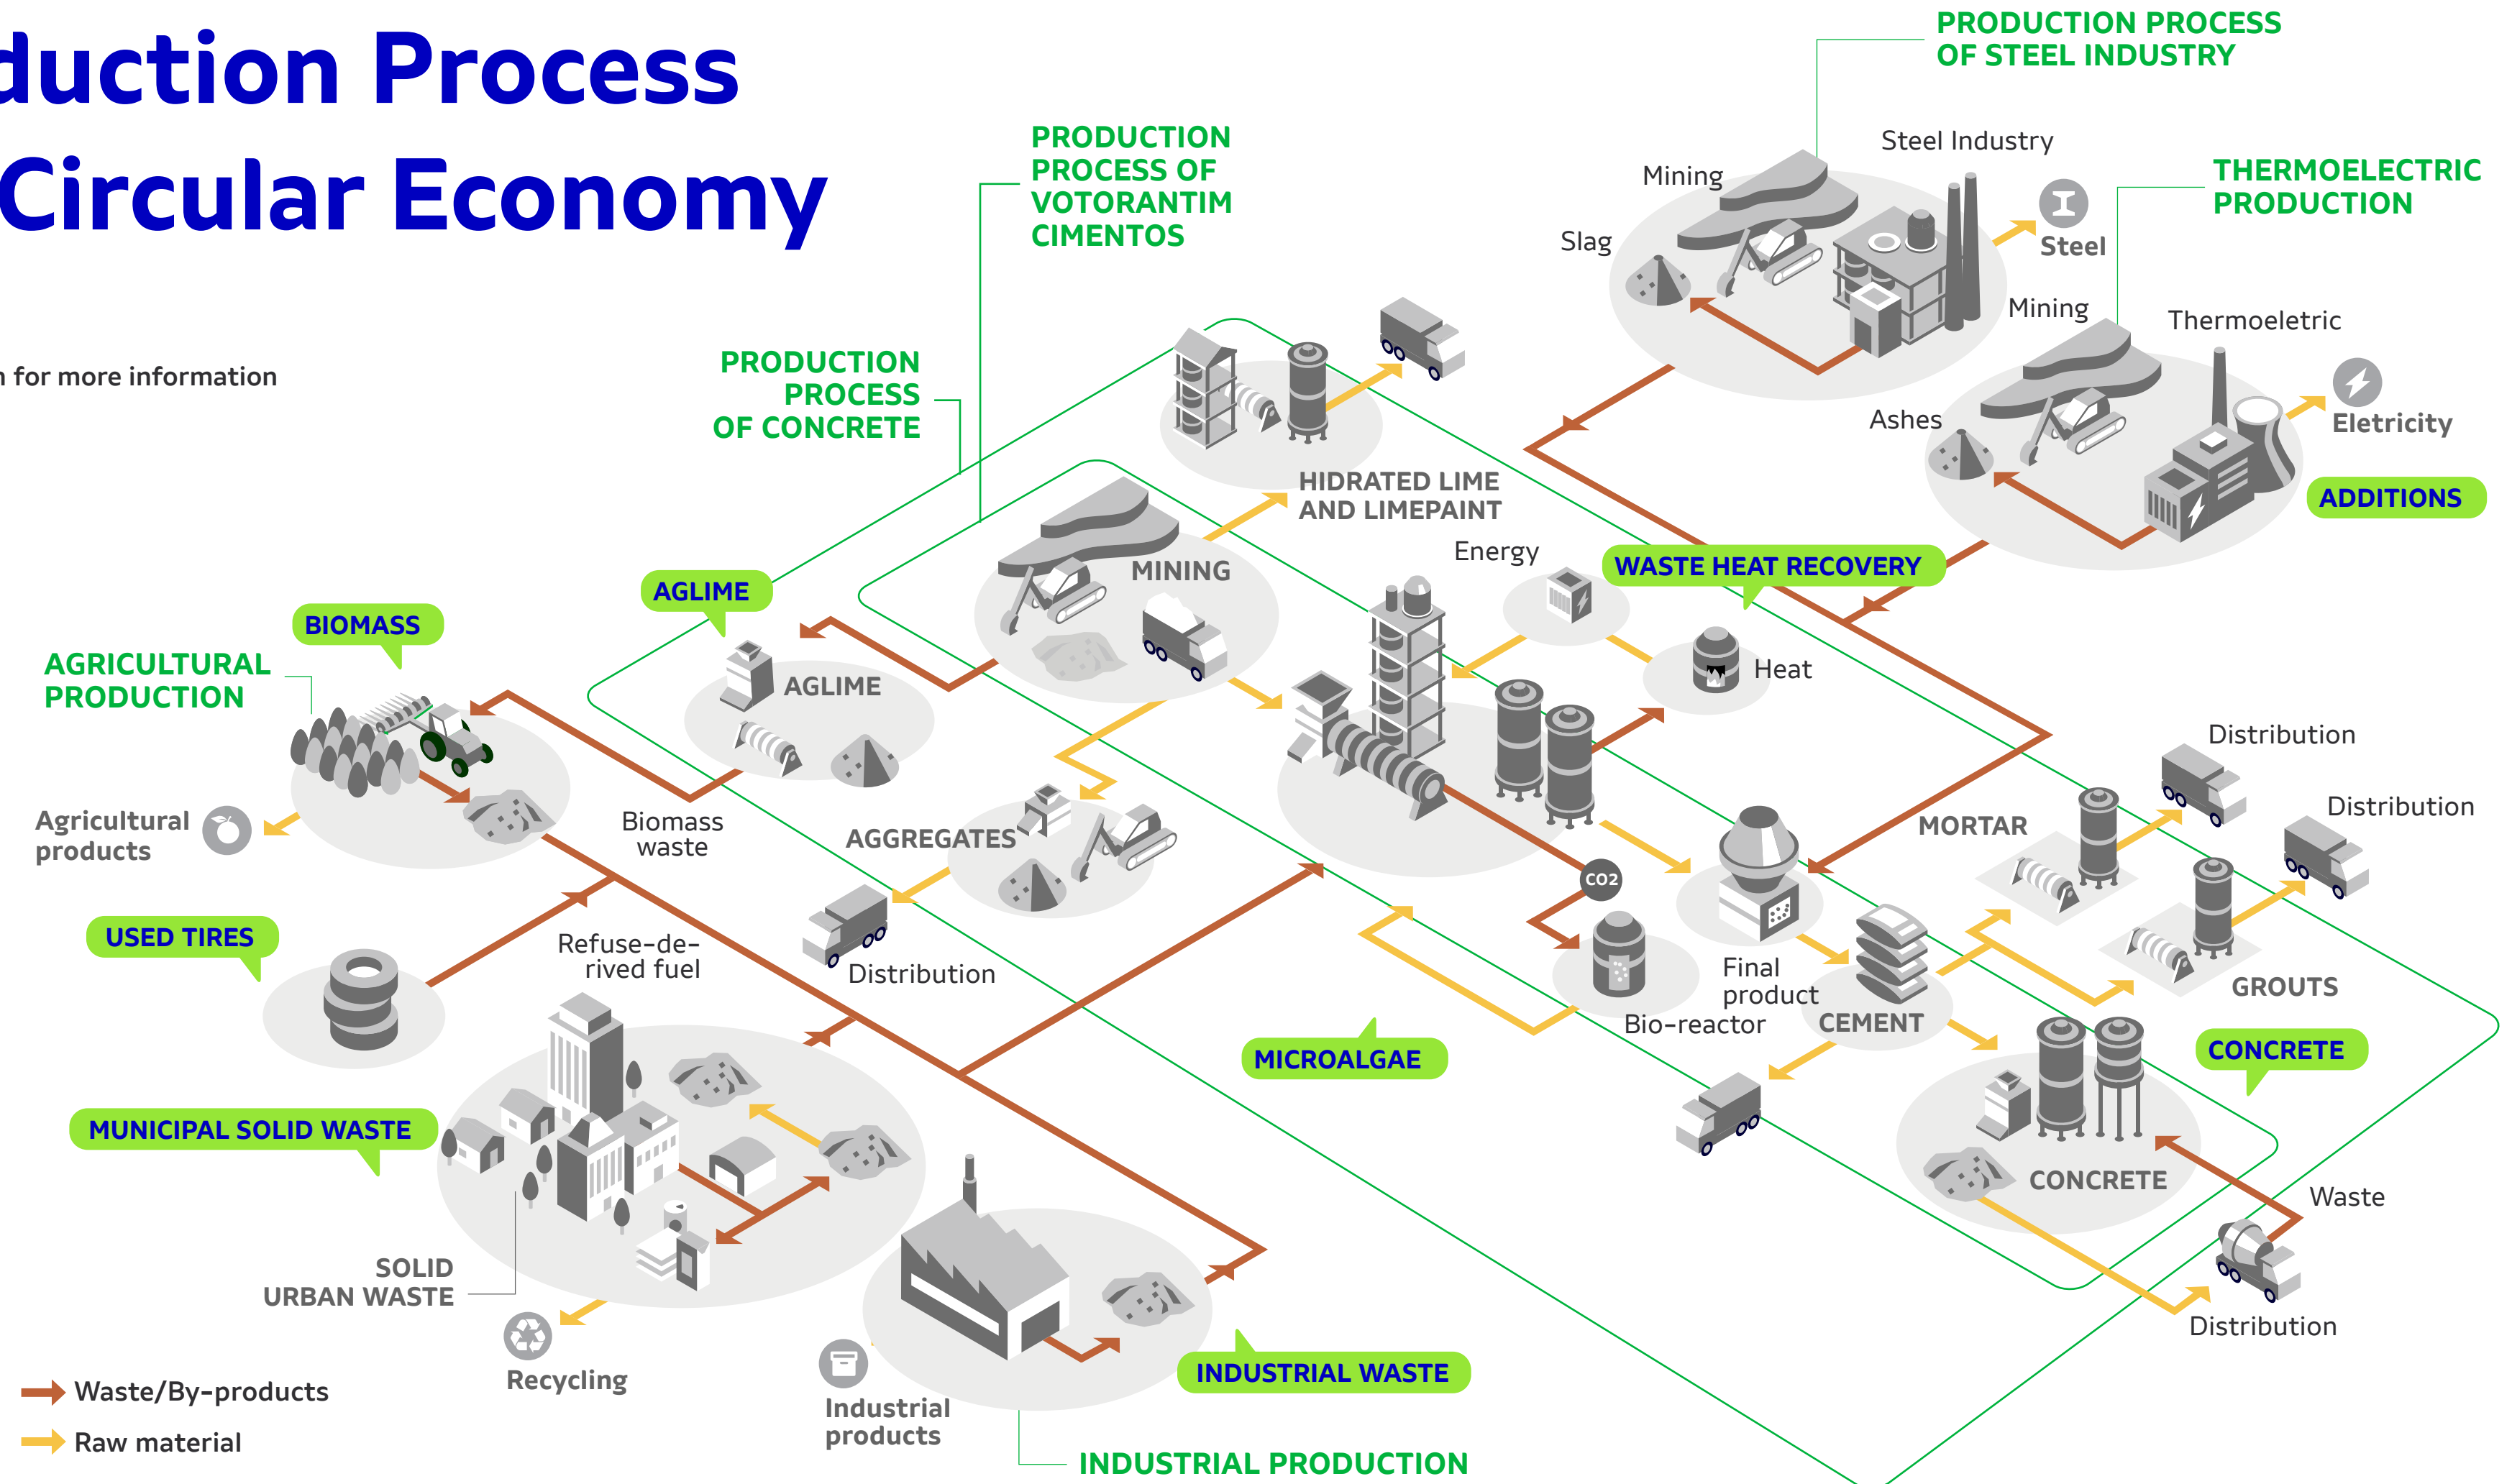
duction Process
Circular Economy

n for more information

PRODUCTION PROCESS OF STEEL INDUSTRY

PRODUCTION PROCESS OF VOTORANTIM CIMENTOS

PRODUCTION PROCESS OF CONCRETE

THERMOELECTRIC PRODUCTION

Steel Industry
Mining
Slag
Steel
Mining
Thermoeletric
Ashes
Eletricity
ADDITIONS

HIDRATED LIME AND LIMEPAINT
MINING
Energy
WASTE HEAT RECOVERY
Heat

AGLIME
AGLIME
BIOMASS
AGRICULTURAL PRODUCTION
Agricultural products
Biomass waste
AGGREGATES
Distribution
USED TIRES
Refuse-derived fuel

MORTAR
Distribution
Distribution
CO2
Final product
Bio-reactor
CEMENT
GROUTS
CONCRETE
MICROALGAE

MUNICIPAL SOLID WASTE
SOLID URBAN WASTE
Recycling
Industrial products
INDUSTRIAL WASTE
INDUSTRIAL PRODUCTION

CONCRETE
Waste
Distribution

Waste/By-products
Raw material